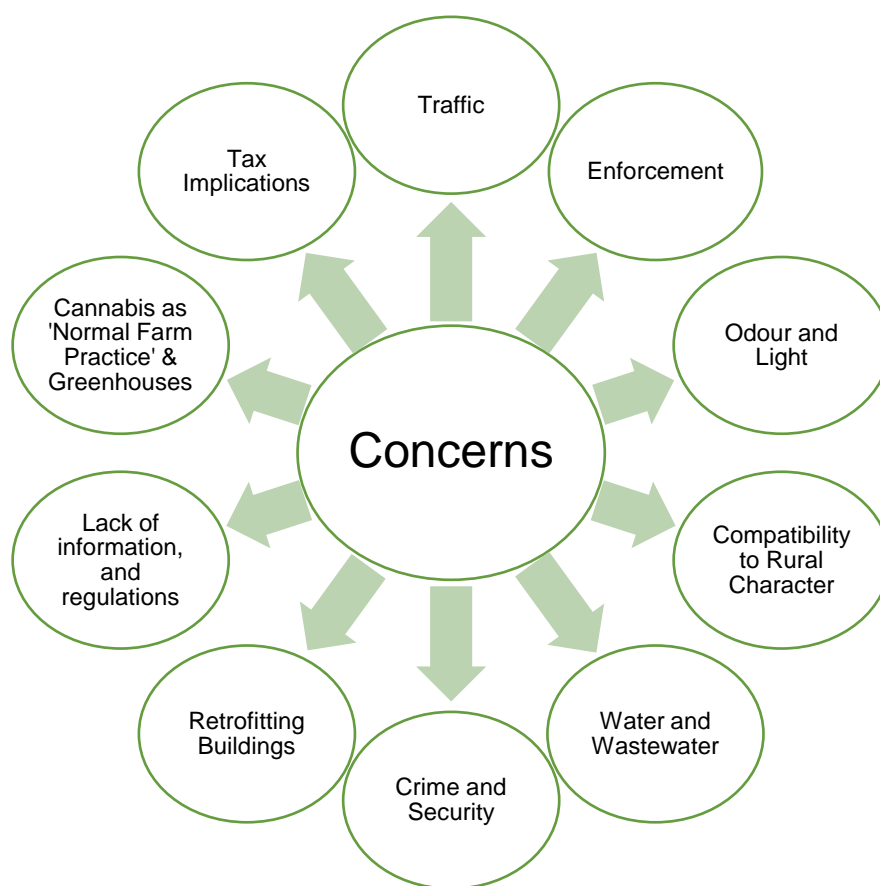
Concerns

Traffic

Enforcement

Odour and Light

Compatibility to Rural Character

Water and Wastewater

Crime and Security

Retrofitting Buildings

Lack of information, and regulations

Cannabis as 'Normal Farm Practice' & Greenhouses

Tax Implications